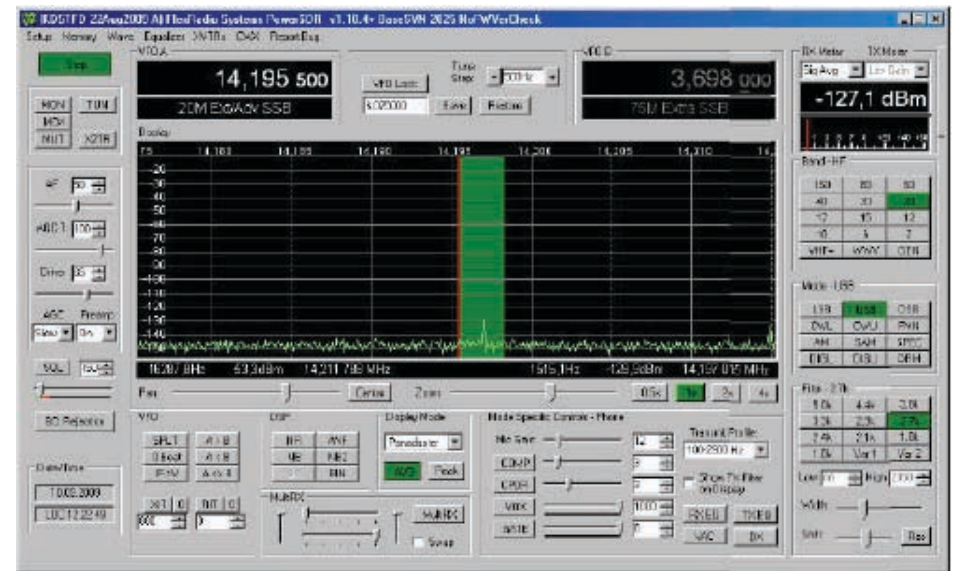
IK0STFD 22Aug2009 AH FlexRadio Systems PowerSDR v1.10.4+ BaseSVN 2025 NoFWVerCheck
Setup Memory Wave Equalizer XVTRs CWX Report Bug

Stop

MON TUN
MOX
MUT X2TR

AF 50
AGC-T 100
Drive 35
AGC Preamp
Slow On

SQL

DSP Reference

Date/Time
10.08.2009
UTC 12:22:49

VFO A
14,195 500
20M Ext/Adv SSB

VFO Lock
Tune Step 500Hz
Save Restore

VFO B
3,698 000
75M Extra SSB

Display
15 14,180 14,185 14,190 14,195 14,200 14,205 14,210 14
-20
-30
-40
-50
-60
-70
-80
-90
-100
-110
-120
-130
-140
1687.8 Hz -53.3dBm 14,211 798 MHz 1515.1Hz -129.9dBm 14,197 015 MHz

Pan Center Zoom 0.5x 1x 2x 4x

VFO
SPLT A > B
0 Beat A < B
IF>V A <> B
XIT 0 RIT 0
000 0

DSP
NR ANF
NB NB2
BIN

Display Mode
Panadapter
AVG Peak

MultiRX
MultiRX
Swap

Mode Specific Controls - Phone
Mic Gain 12
COMP 3
CPDR 2
VOX 1000
DEXP 7
Transmit Profile
100-2900 Hz
Show TX Filter on Display
FXEQ TXEQ
VAC DX

RX Meter TX Meter
Sig Avg Lev Gain
-127,1 dBm

Band - HF
160 80 60
40 30 20
17 15 12
10 6 2
VHF+ WWV GEN

Mode - USB
LSB USB DSB
CWL CWU FMN
AM SAM SPEC
DIGL DIGU DRM

Filter - 2.7k
5.0k 4.4k 3.8k
3.3k 2.9k 2.7k
2.4k 2.1k 1.8k
1.0k Var 1 Var 2
Low 50 High 2800
Width
Shift Reset